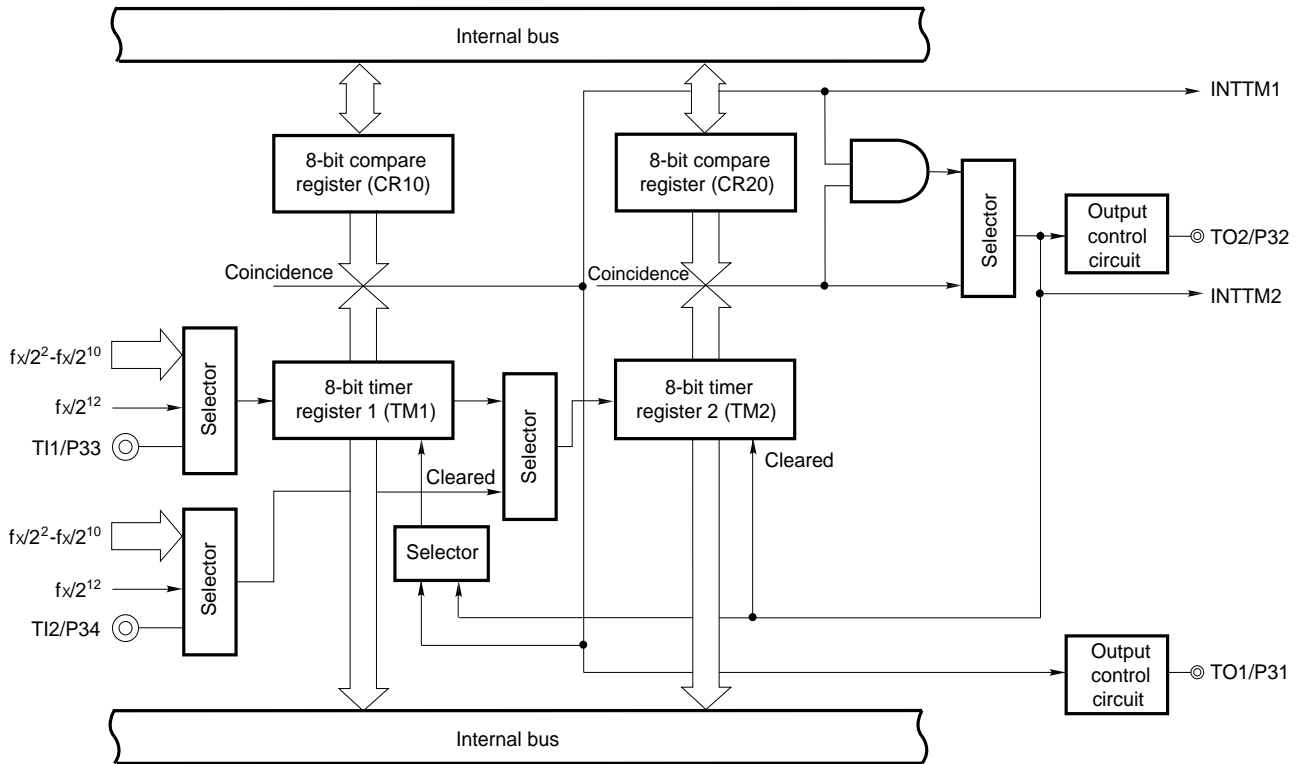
Internal bus

INTTM1

8-bit compare register (CR10)

8-bit compare register (CR20)

Selector

Output control circuit

TO2/P32

Coincidence

Coincidence

INTTM2

$fx/2^2$-$fx/2^{10}$

$fx/2^{12}$

TI1/P33

Selector

8-bit timer register 1 (TM1)

Selector

8-bit timer register 2 (TM2)

Cleared

Cleared

$fx/2^2$-$fx/2^{10}$

$fx/2^{12}$

TI2/P34

Selector

Selector

Output control circuit

TO1/P31

Internal bus